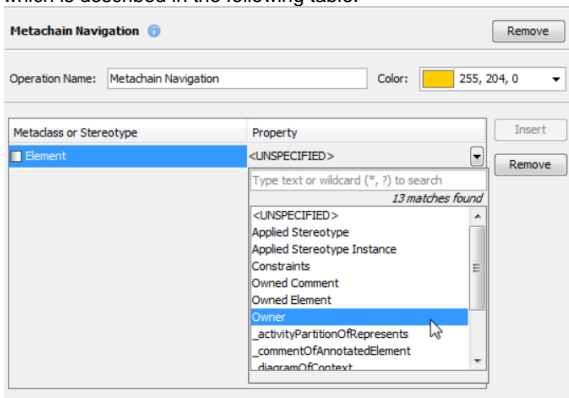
which is described in the following table.

Metachain Navigation

Remove

Operation Name: Metachain Navigation

Color: 255, 204, 0

| Metaclass or Stereotype | Property |
|---|---|
| Element | <UNSPECIFIED> |

Insert

Remove

Type text or wildcard (*, ?) to search

13 matches found

<UNSPECIFIED>
Applied Stereotype
Applied Stereotype Instance
Constraints
Owned Comment
Owned Element
Owner
_activityPartitionOfRepresents
_commentOfAnnotatedElement
_diagramOfContext